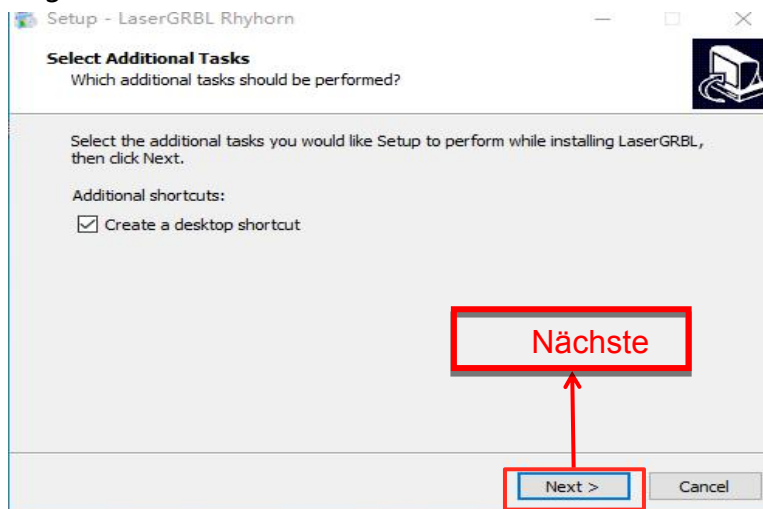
Setup - LaserGRBL Rhyhorn

Select Additional Tasks
Which additional tasks should be performed?

Select the additional tasks you would like Setup to perform while installing LaserGRBL, then click Next.

Additional shortcuts:

Create a desktop shortcut

Nächste

Next >

Cancel